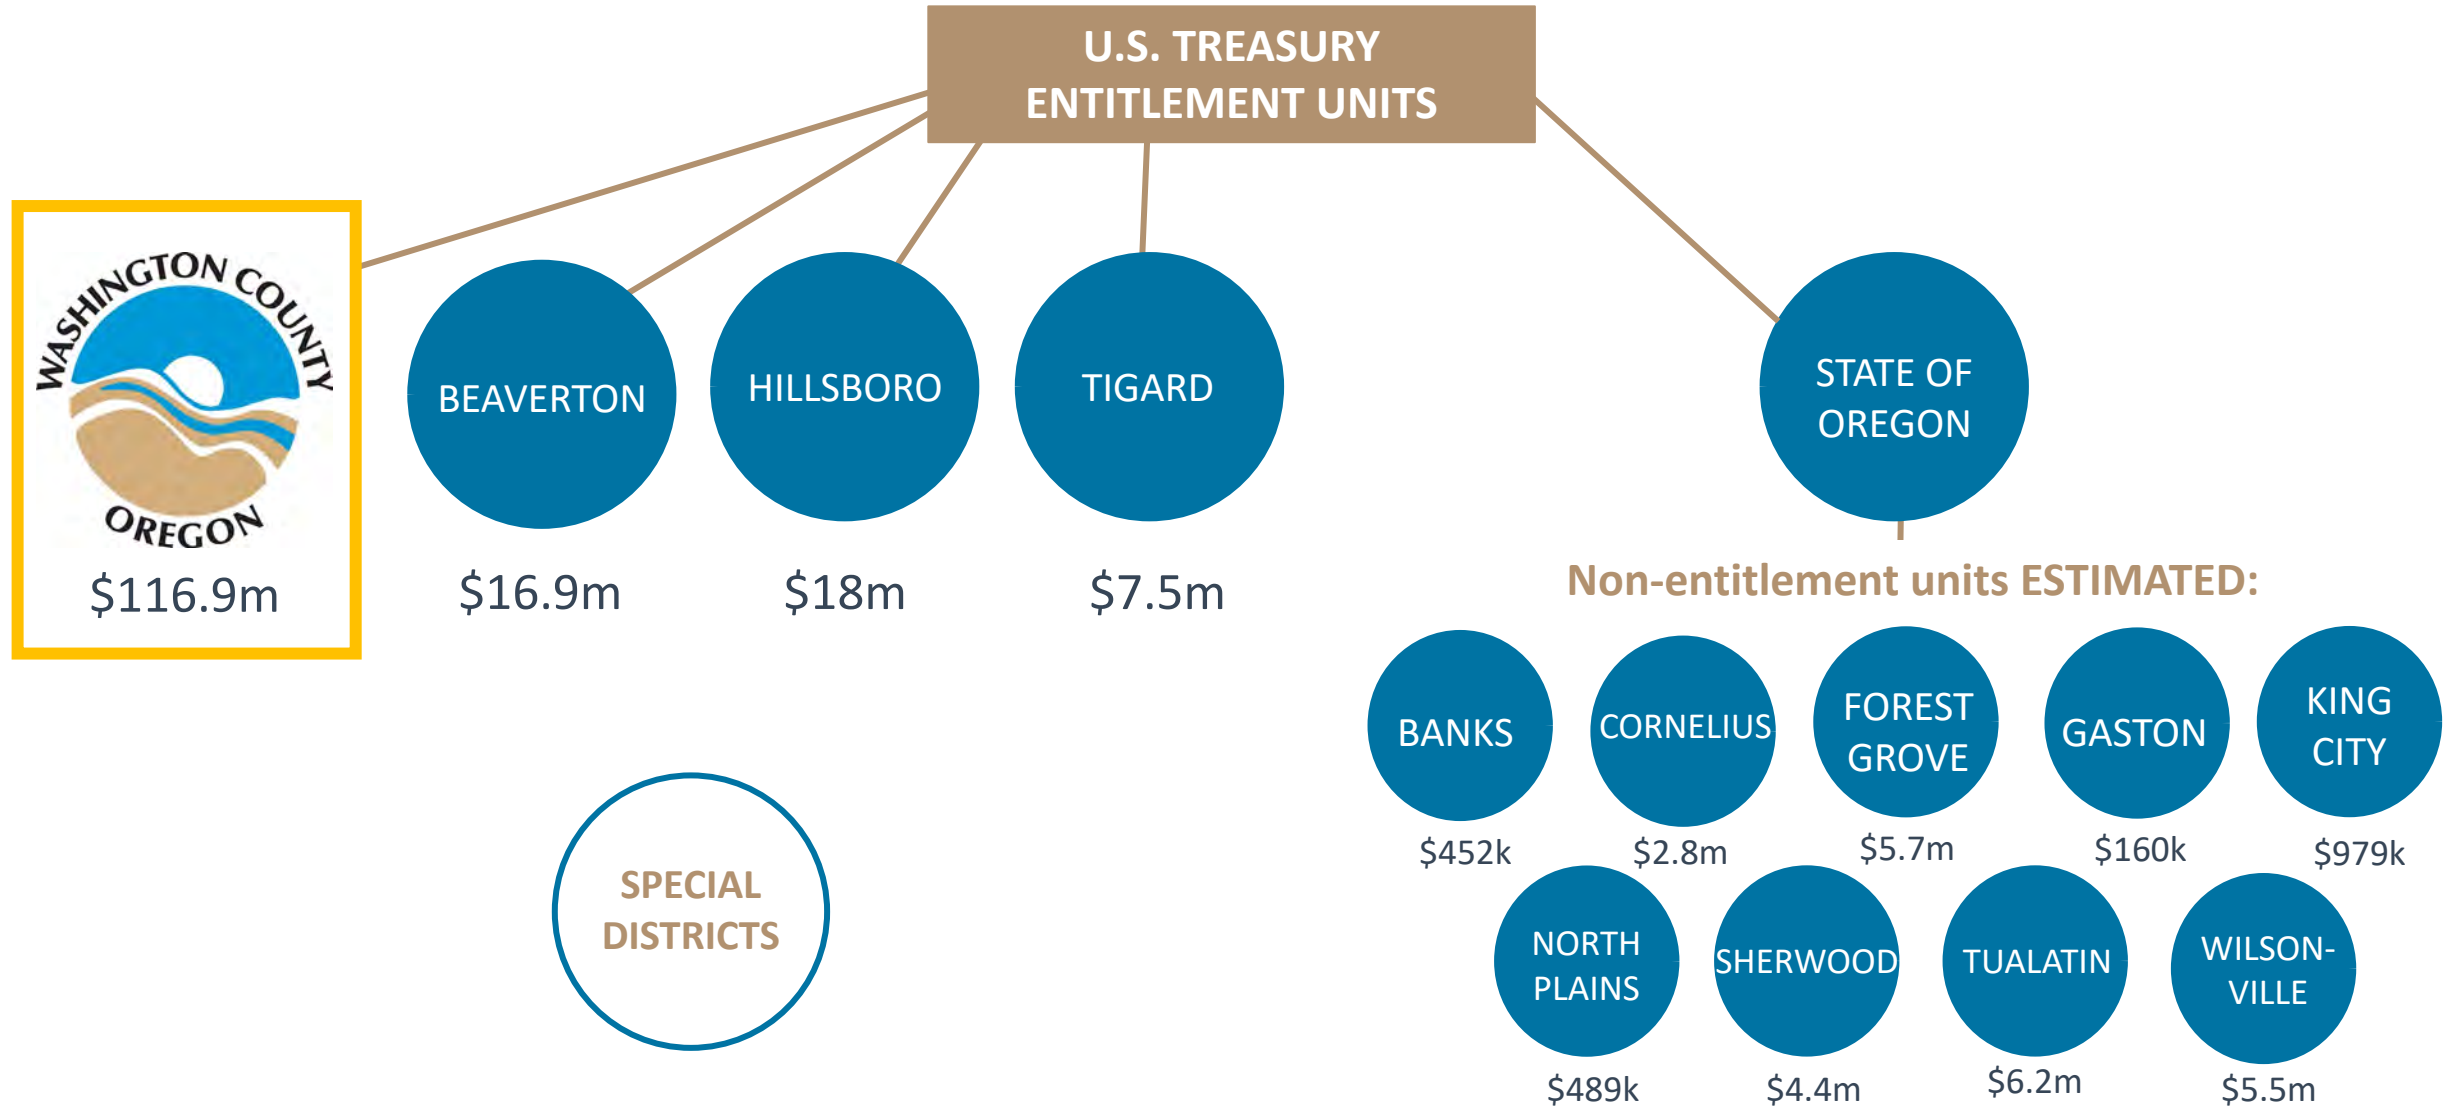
U.S. TREASURY ENTITLEMENT UNITS

WASHINGTON COUNTY OREGON

$116.9m

BEAVERTON

$16.9m

HILLSBORO

$18m

TIGARD

$7.5m

STATE OF OREGON

Non-entitlement units ESTIMATED:

BANKS

$452k

CORNELIUS

$2.8m

FOREST GROVE

$5.7m

GASTON

$160k

KING CITY

$979k

NORTH PLAINS

$489k

SHERWOOD

$4.4m

TUALATIN

$6.2m

WILSON-VILLE

$5.5m

SPECIAL DISTRICTS